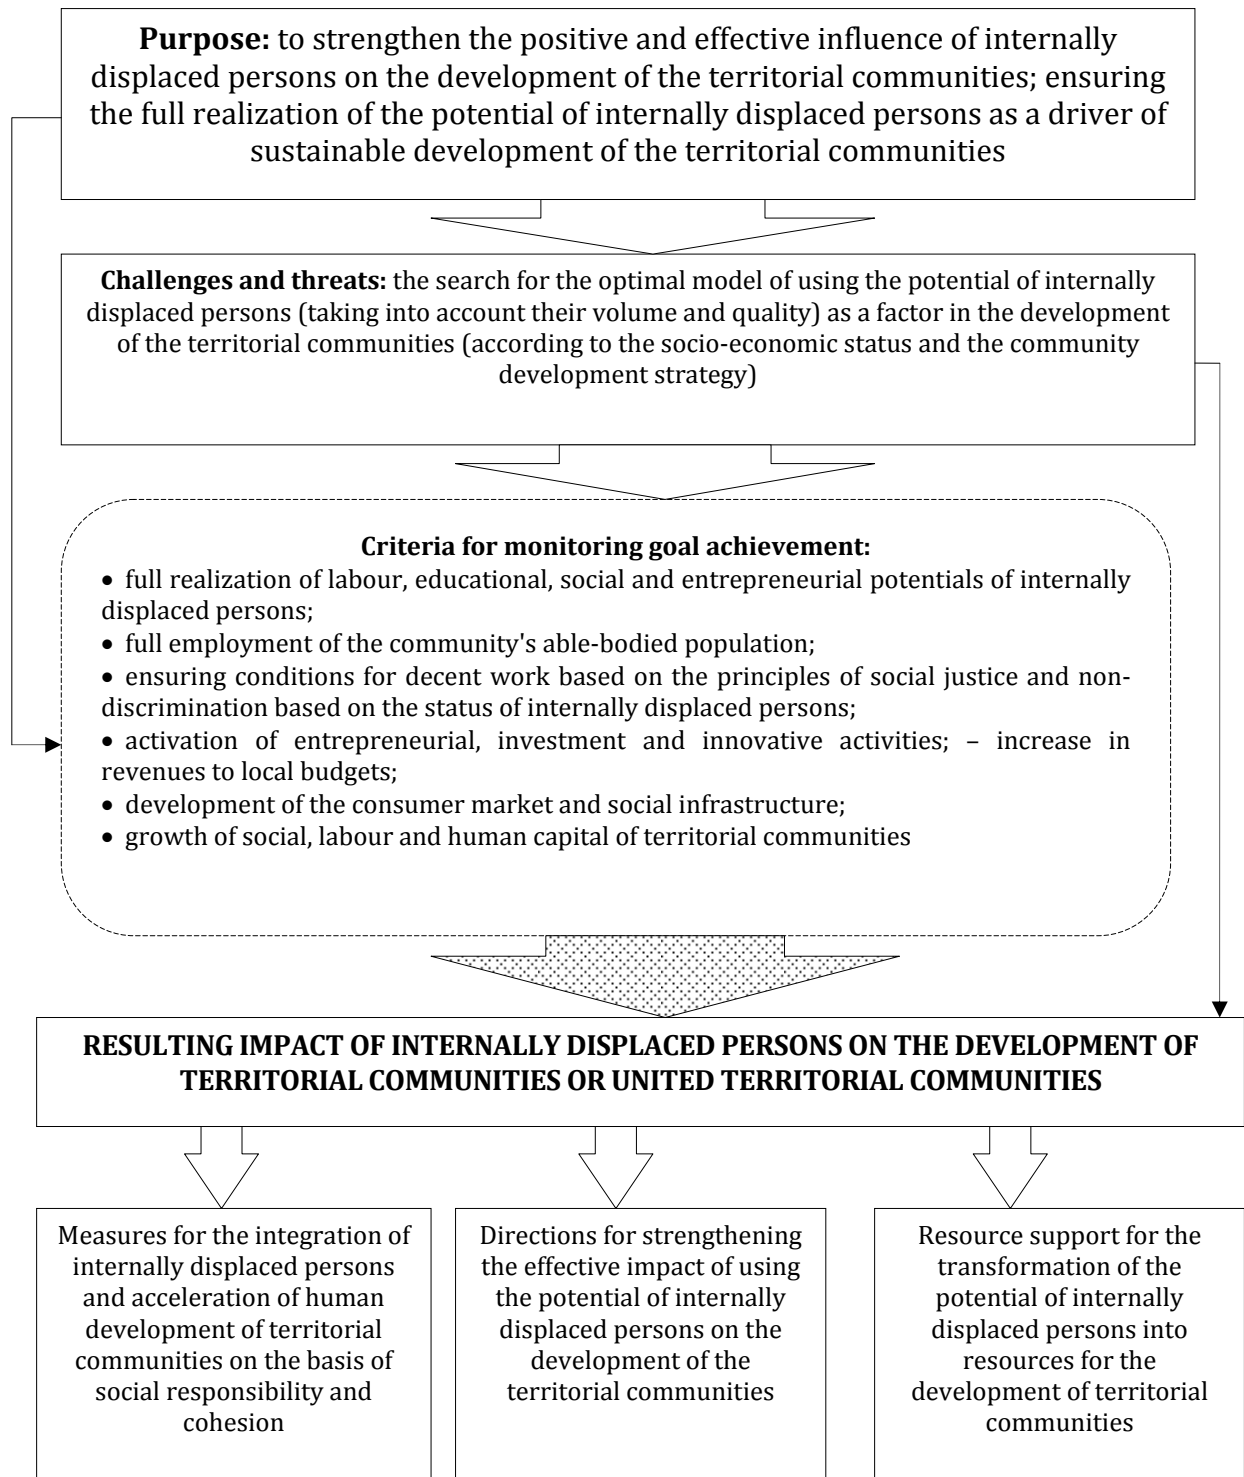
**Purpose:** to strengthen the positive and effective influence of internally displaced persons on the development of the territorial communities; ensuring the full realization of the potential of internally displaced persons as a driver of sustainable development of the territorial communities

**Challenges and threats:** the search for the optimal model of using the potential of internally displaced persons (taking into account their volume and quality) as a factor in the development of the territorial communities (according to the socio-economic status and the community development strategy)

**Criteria for monitoring goal achievement:**
• full realization of labour, educational, social and entrepreneurial potentials of internally displaced persons;
• full employment of the community's able-bodied population;
• ensuring conditions for decent work based on the principles of social justice and non-discrimination based on the status of internally displaced persons;
• activation of entrepreneurial, investment and innovative activities; – increase in revenues to local budgets;
• development of the consumer market and social infrastructure;
• growth of social, labour and human capital of territorial communities

**RESULTING IMPACT OF INTERNALLY DISPLACED PERSONS ON THE DEVELOPMENT OF TERRITORIAL COMMUNITIES OR UNITED TERRITORIAL COMMUNITIES**

Measures for the integration of internally displaced persons and acceleration of human development of territorial communities on the basis of social responsibility and cohesion

Directions for strengthening the effective impact of using the potential of internally displaced persons on the development of the territorial communities

Resource support for the transformation of the potential of internally displaced persons into resources for the development of territorial communities